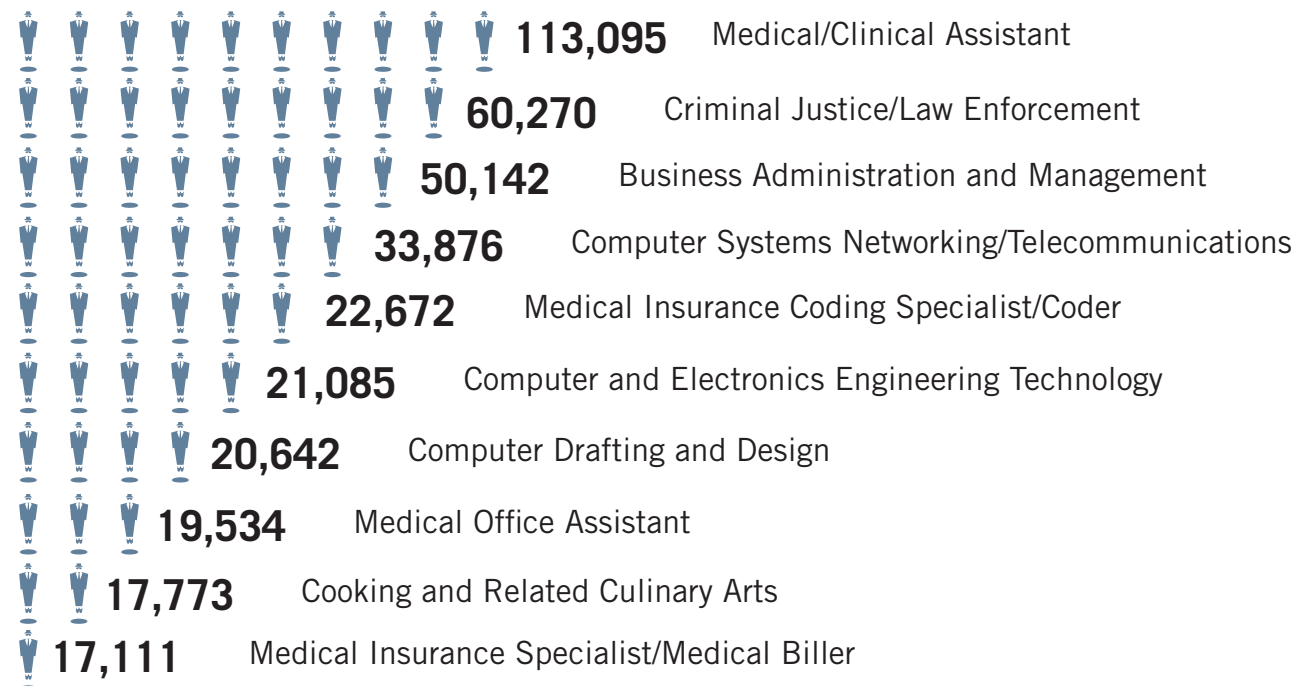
113,095 Medical/Clinical Assistant

60,270 Criminal Justice/Law Enforcement

50,142 Business Administration and Management

33,876 Computer Systems Networking/Telecommunications

22,672 Medical Insurance Coding Specialist/Coder

21,085 Computer and Electronics Engineering Technology

20,642 Computer Drafting and Design

19,534 Medical Office Assistant

17,773 Cooking and Related Culinary Arts

17,111 Medical Insurance Specialist/Medical Biller